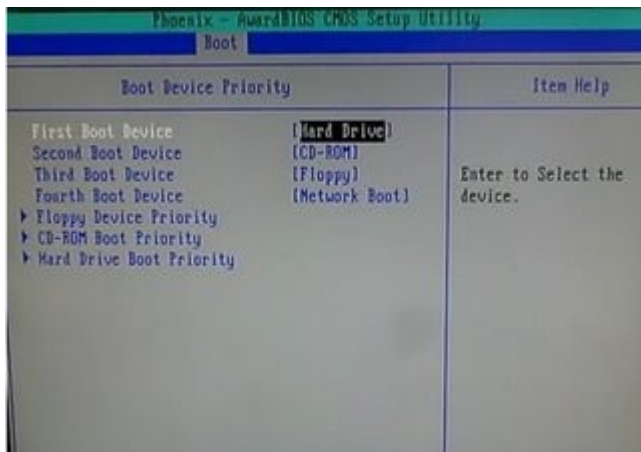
Phoenix - AwardBIOS CMOS Setup Utility
Boot

Boot Device Priority

Item Help

First Boot Device [Hard Drive]
Second Boot Device [CD-ROM]
Third Boot Device [Floppy]
Fourth Boot Device [Network Boot]
▶ Floppy Device Priority
▶ CD-ROM Boot Priority
▶ Hard Drive Boot Priority

Enter to Select the device.